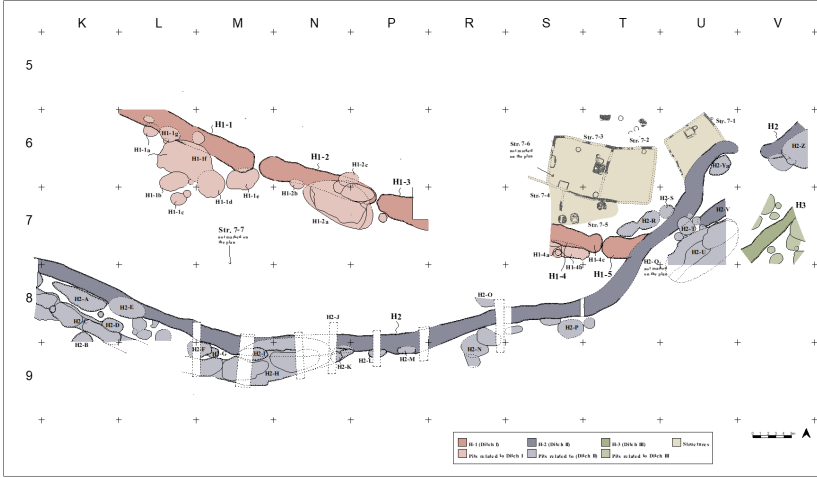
K L M N P R S T U V

5

6

7

8

9

H1-1
H1-1g
H1-1a
H1-1f
H1-1b
H1-1d
H1-1c
H1-1e
H1-2
H1-2c
H1-2b
H1-2a
H1-3
Str. 7-7
not marked on the plan
Str. 7-6
not marked on the plan
Str. 7-3
Str. 7-2
Str. 7-1
Str. 7-4
Str. 7-5
H2-R
H2-S
H2-V
H2-Y
H2-T
H2-U
H1-4a
H1-4b
H1-4c
H1-4
H1-5
H2-Q
not marked on the plan
H2
H2-Z
H3
H2-A
H2-E
H2-C
H2-D
H2-B
H2-F
H2-G
H2-I
H2-H
H2-J
H2-L
H2-K
H2
H2-M
H2-O
H2-N
H2-P

| H-1 (Ditch I) | H-2 (Ditch II) | H-3 (Ditch III) | Structures |
|---|---|---|---|
| Pits related to Ditch I | Pits related to (Ditch II) | Pits related to Ditch III | |

0 1 2 3 4 5m